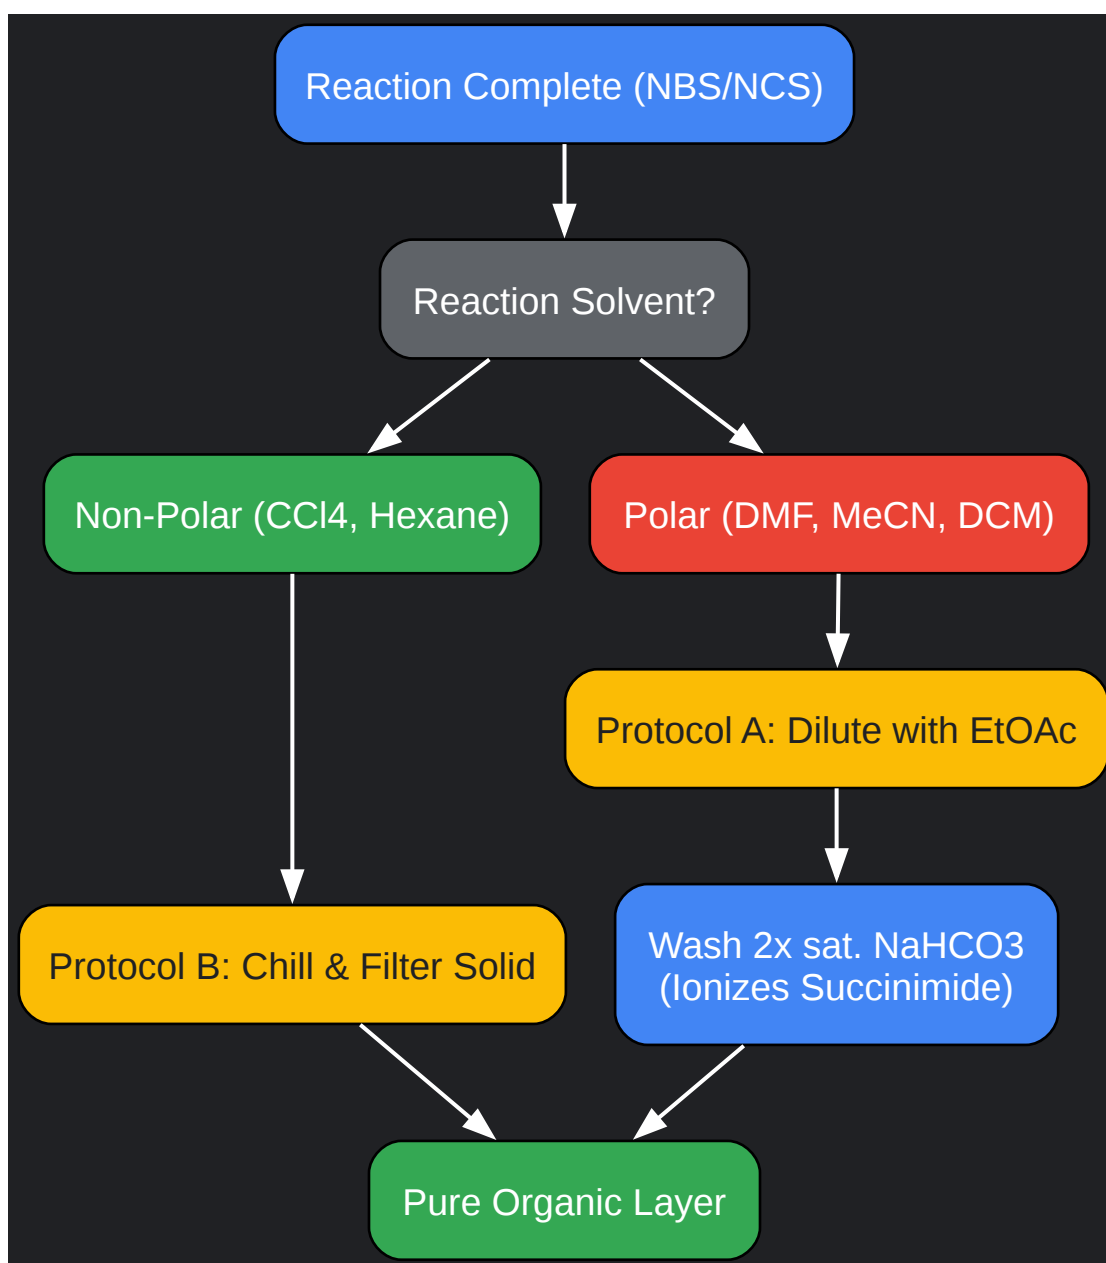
Reaction Complete (NBS/NCS)

Reaction Solvent?

Non-Polar (CCl4, Hexane)

Polar (DMF, MeCN, DCM)

Protocol A: Dilute with EtOAc

Protocol B: Chill & Filter Solid

Wash 2x sat. NaHCO3 (Ionizes Succinimide)

Pure Organic Layer